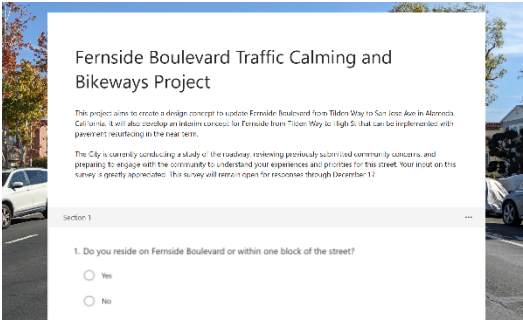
Fernside Boulevard Traffic Calming and Bikeways Project

This project aims to create a design concept to update Fernside Boulevard from Tilden Way to San Jose Ave in Alameda, California. It will also develop an interim concept for Fernside from Tilden Way to High St that can be implemented with pavement resurfacing in the near term.

The City is currently conducting a study of the roadway, reviewing previously submitted community concerns, and preparing to engage with the community to understand your experiences and priorities for this street. Your input on this survey is greatly appreciated. This survey will remain open for responses through December 17.

Section 1

1. Do you reside on Fernside Boulevard or within one block of the street?

Yes

No